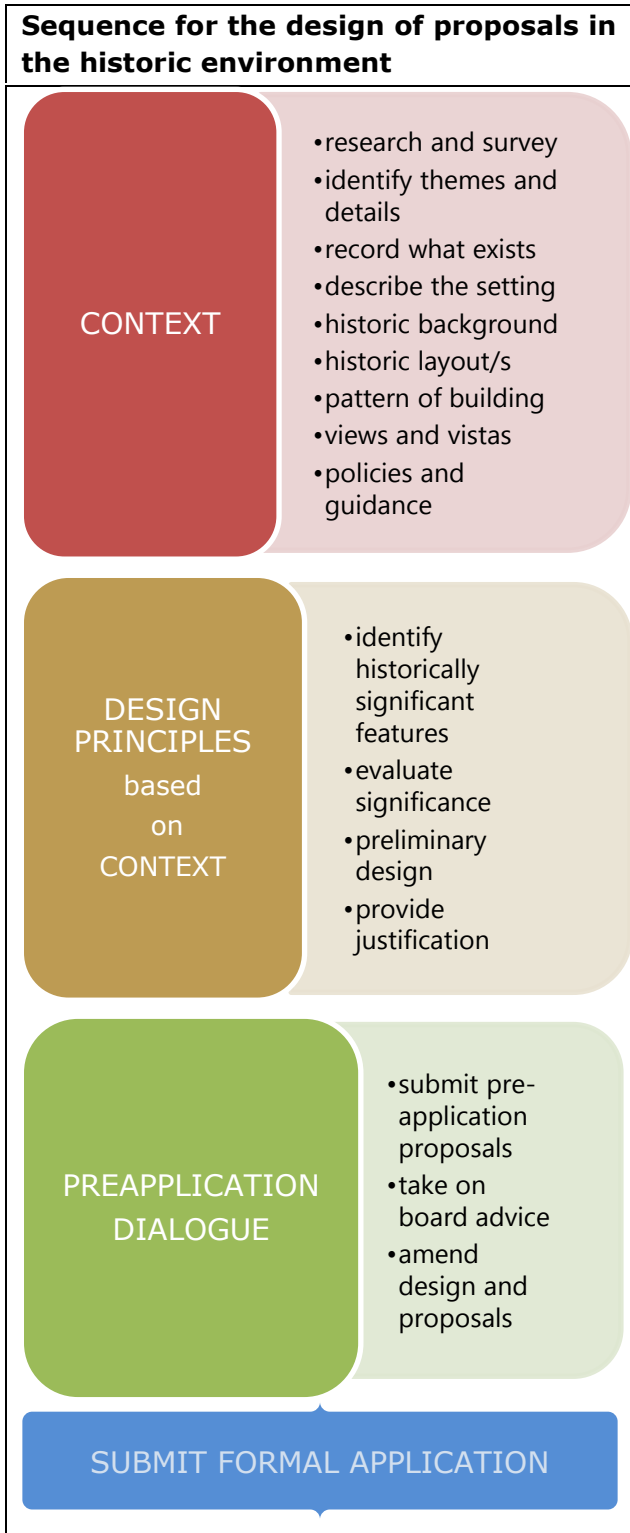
**Sequence for the design of proposals in the historic environment**

CONTEXT

- research and survey
- identify themes and details
- record what exists
- describe the setting
- historic background
- historic layout/s
- pattern of building
- views and vistas
- policies and guidance

DESIGN PRINCIPLES based on CONTEXT

- identify historically significant features
- evaluate significance
- preliminary design
- provide justification

PREAPPLICATION DIALOGUE

- submit pre-application proposals
- take on board advice
- amend design and proposals

SUBMIT FORMAL APPLICATION